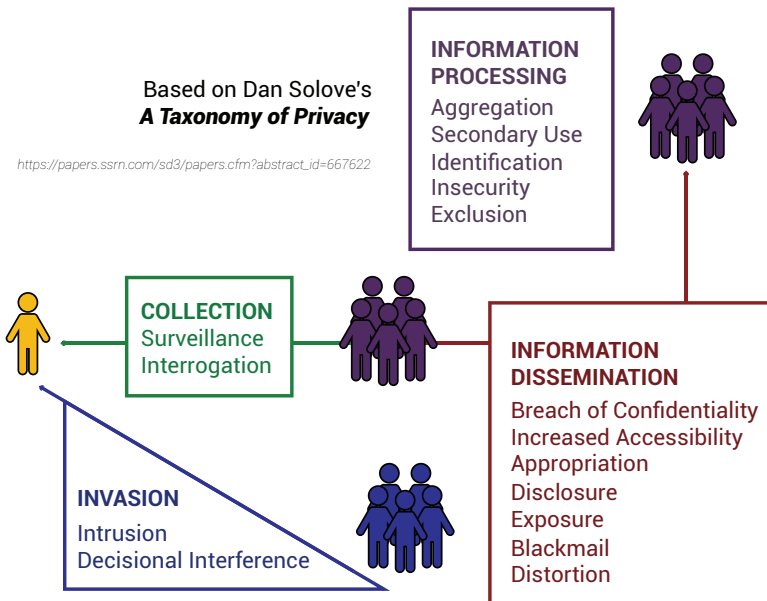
Based on Dan Solove's
*A Taxonomy of Privacy*

https://papers.ssrn.com/sd3/papers.cfm?abstract_id=667622

INFORMATION PROCESSING
Aggregation
Secondary Use
Identification
Insecurity
Exclusion

COLLECTION
Surveillance
Interrogation

INFORMATION DISSEMINATION
Breach of Confidentiality
Increased Accessibility
Appropriation
Disclosure
Exposure
Blackmail
Distortion

INVASION
Intrusion
Decisional Interference